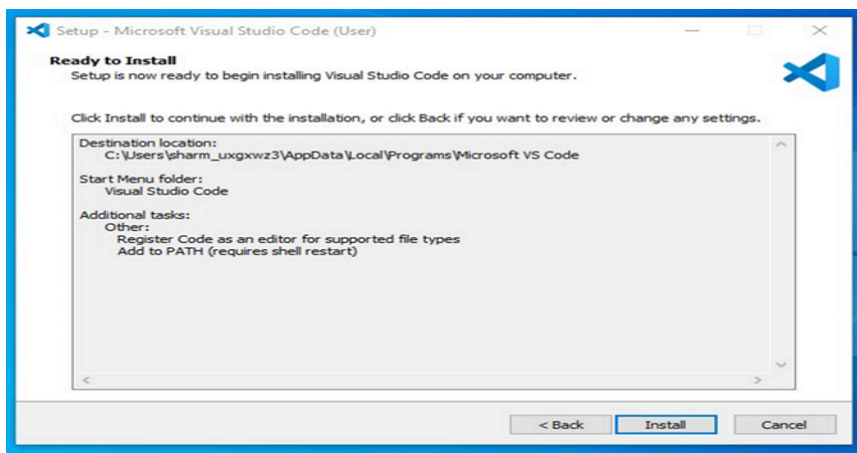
Setup - Microsoft Visual Studio Code (User)

Ready to Install
Setup is now ready to begin installing Visual Studio Code on your computer.

Click Install to continue with the installation, or click Back if you want to review or change any settings.

Destination location:
C:\Users\sharm_uxgxwz3\AppData\Local\Programs\Microsoft VS Code

Start Menu folder:
Visual Studio Code

Additional tasks:
Other:
Register Code as an editor for supported file types
Add to PATH (requires shell restart)

< Back
Install
Cancel